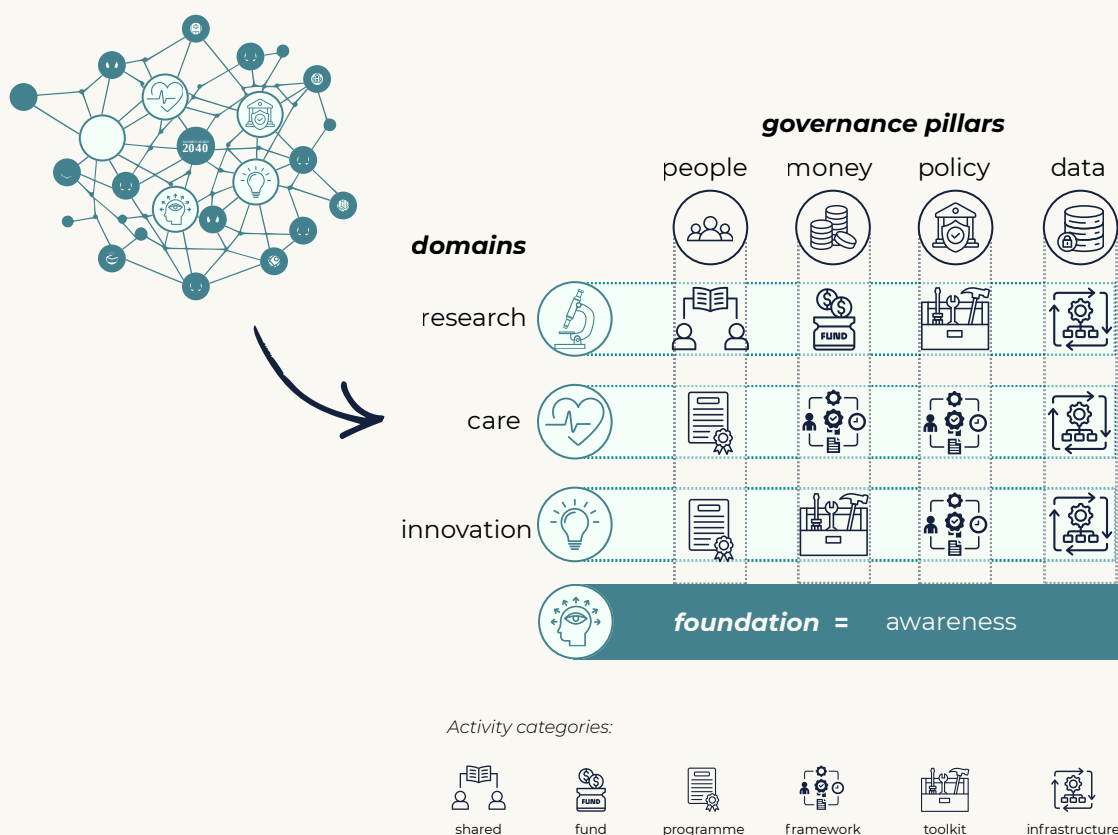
2040

governance pillars

people money policy data

domains

research

FUND

care

innovation

foundation = awareness

Activity categories:

FUND

shared fund programme framework toolkit infrastructure